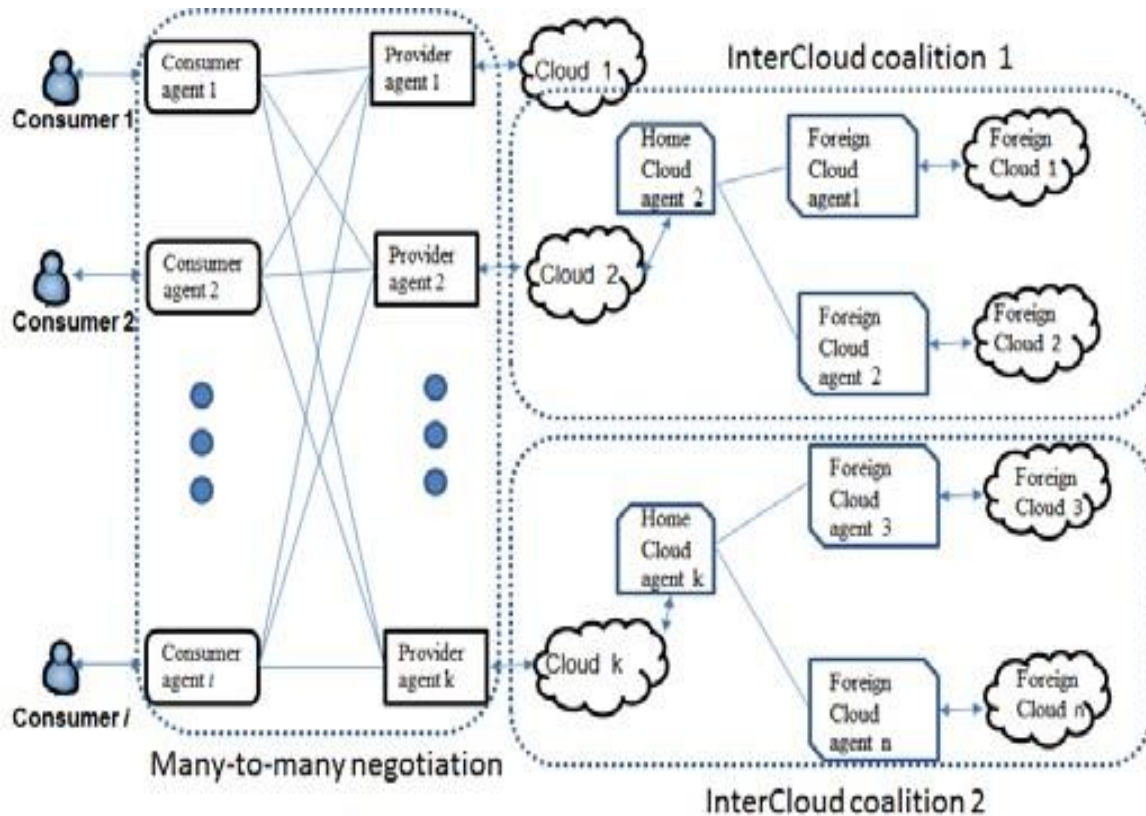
Consumer 1

Consumer agent 1

Provider agent 1

Cloud 1

InterCloud coalition 1

Home Cloud agent 2

Foreign Cloud agent1

Foreign Cloud 1

Consumer 2

Consumer agent 2

Provider agent 2

Cloud 2

Foreign Cloud agent 2

Foreign Cloud 2

Foreign Cloud agent 3

Foreign Cloud 3

Home Cloud agent k

Consumer *l*

Consumer agent *l*

Provider agent k

Cloud k

Foreign Cloud agent n

Foreign Cloud n

Many-to-many negotiation

InterCloud coalition 2